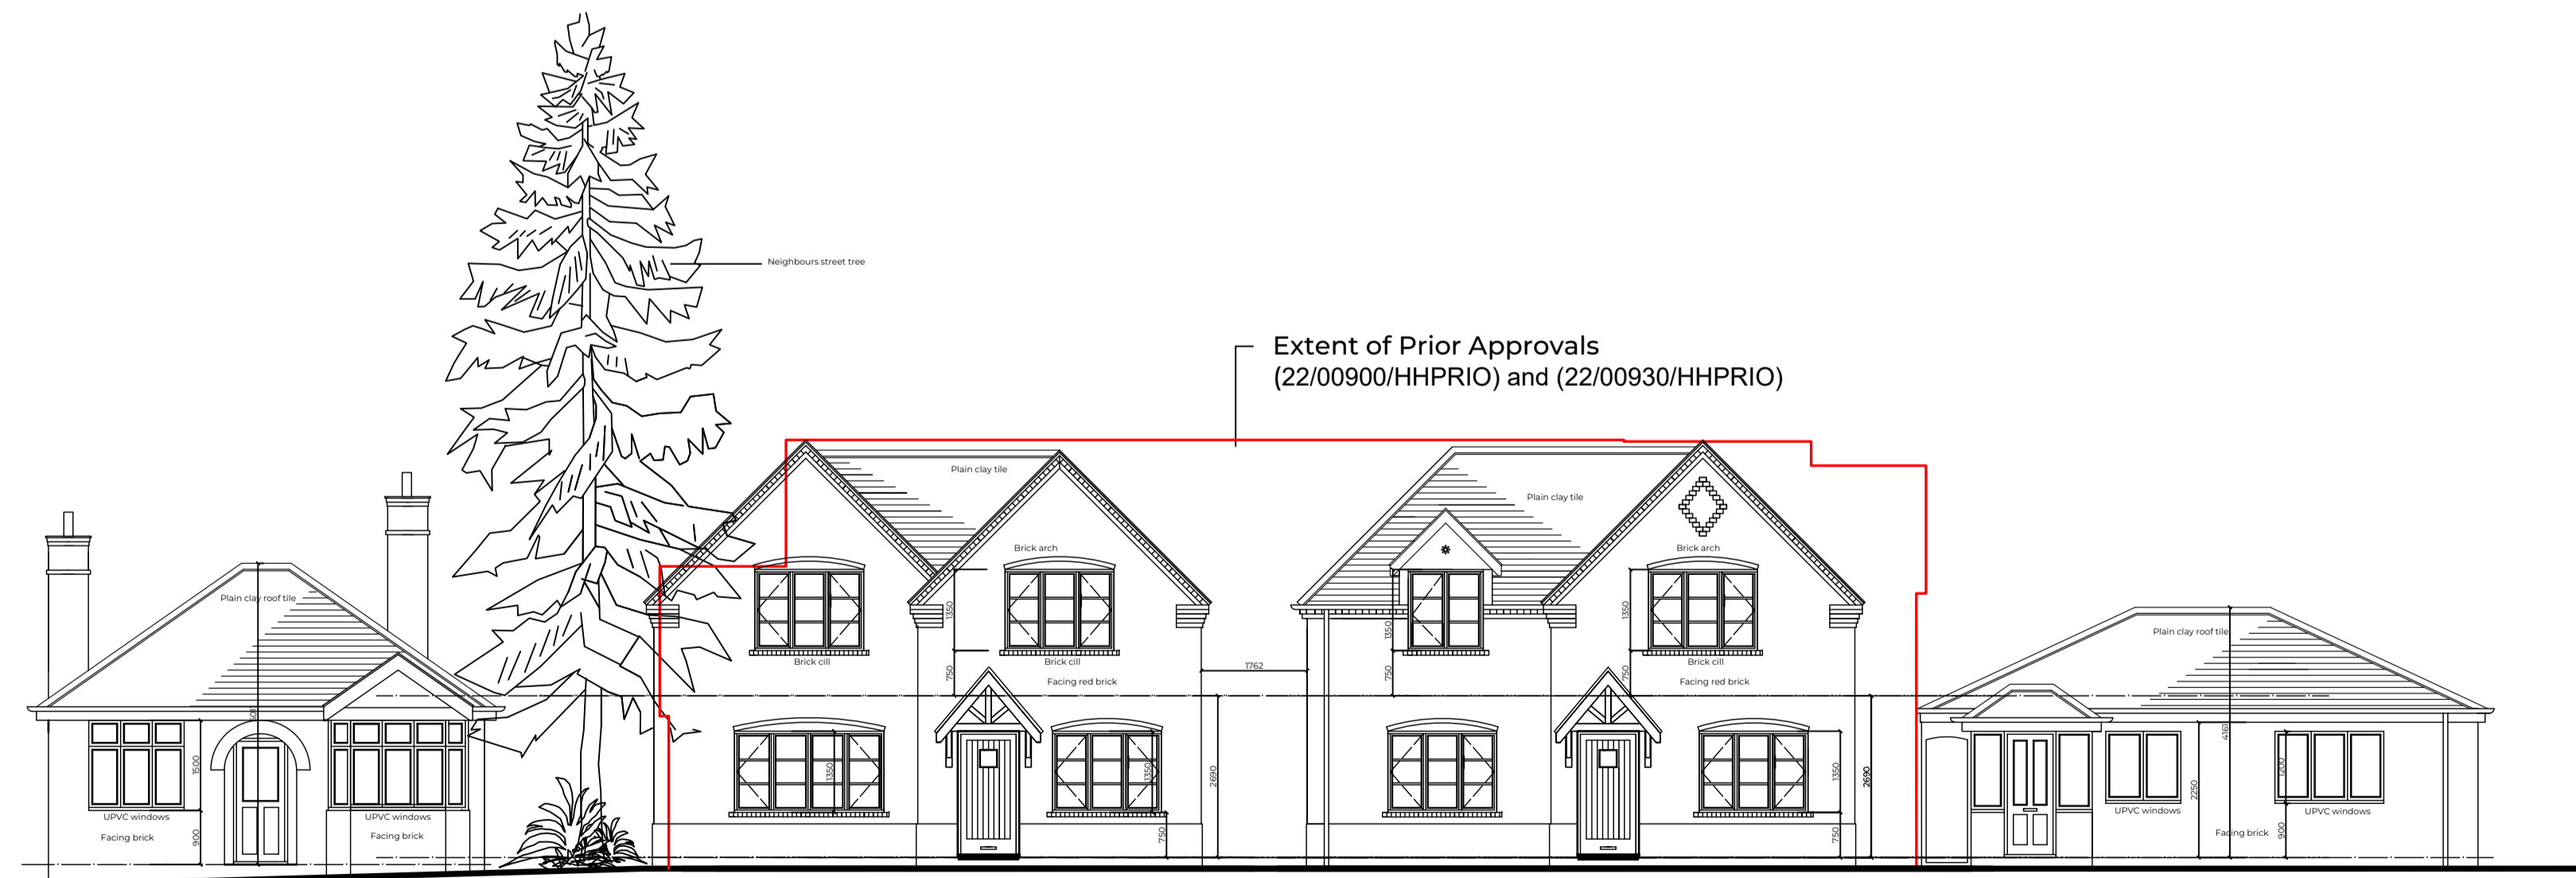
Neighbours street tree

Extent of Prior Approvals
(22/00900/HHPRIO) and (22/00930/HHPRIO)

Plain clay tile

Plain clay tile

Brick arch

Brick arch

Plain clay roof tile

1350

1350

1350

Brick cill

Brick cill

Brick cill

1762

750

750

750

Facing red brick

Facing red brick

Plain clay roof tile

1500

1350

1350

1350

2690

2690

UPVC windows

UPVC windows

UPVC windows

UPVC windows

Facing brick

Facing brick

Facing brick

900

900

750

750

2250

1200

4161